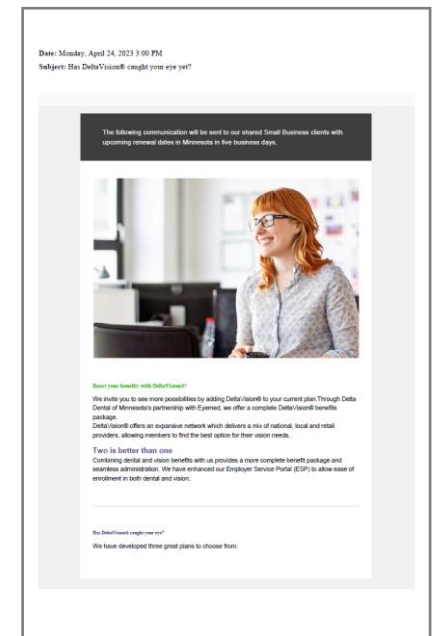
Date: Monday, April 24, 2023 3:00 PM
Subject: Has DeltaVision® caught your eye yet?

The following communication will be sent to our shared Small Business clients with upcoming renewal dates in Minnesota in five business days.

Boost your benefits with DeltaVision®

We invite you to see more possibilities by adding DeltaVision® to your current plan. Through Delta Dental of Minnesota's partnership with Eyemed, we offer a complete DeltaVision® benefits package.
DeltaVision® offers an expansive network which delivers a mix of national, local and retail providers, allowing members to find the best option for their vision needs.

Two is better than one
Combining dental and vision benefits with us provides a more complete benefit package and seamless administration. We have enhanced our Employer Service Portal (ESP) to allow ease of enrollment in both dental and vision.

Has DeltaVision® caught your eye?

We have developed three great plans to choose from: